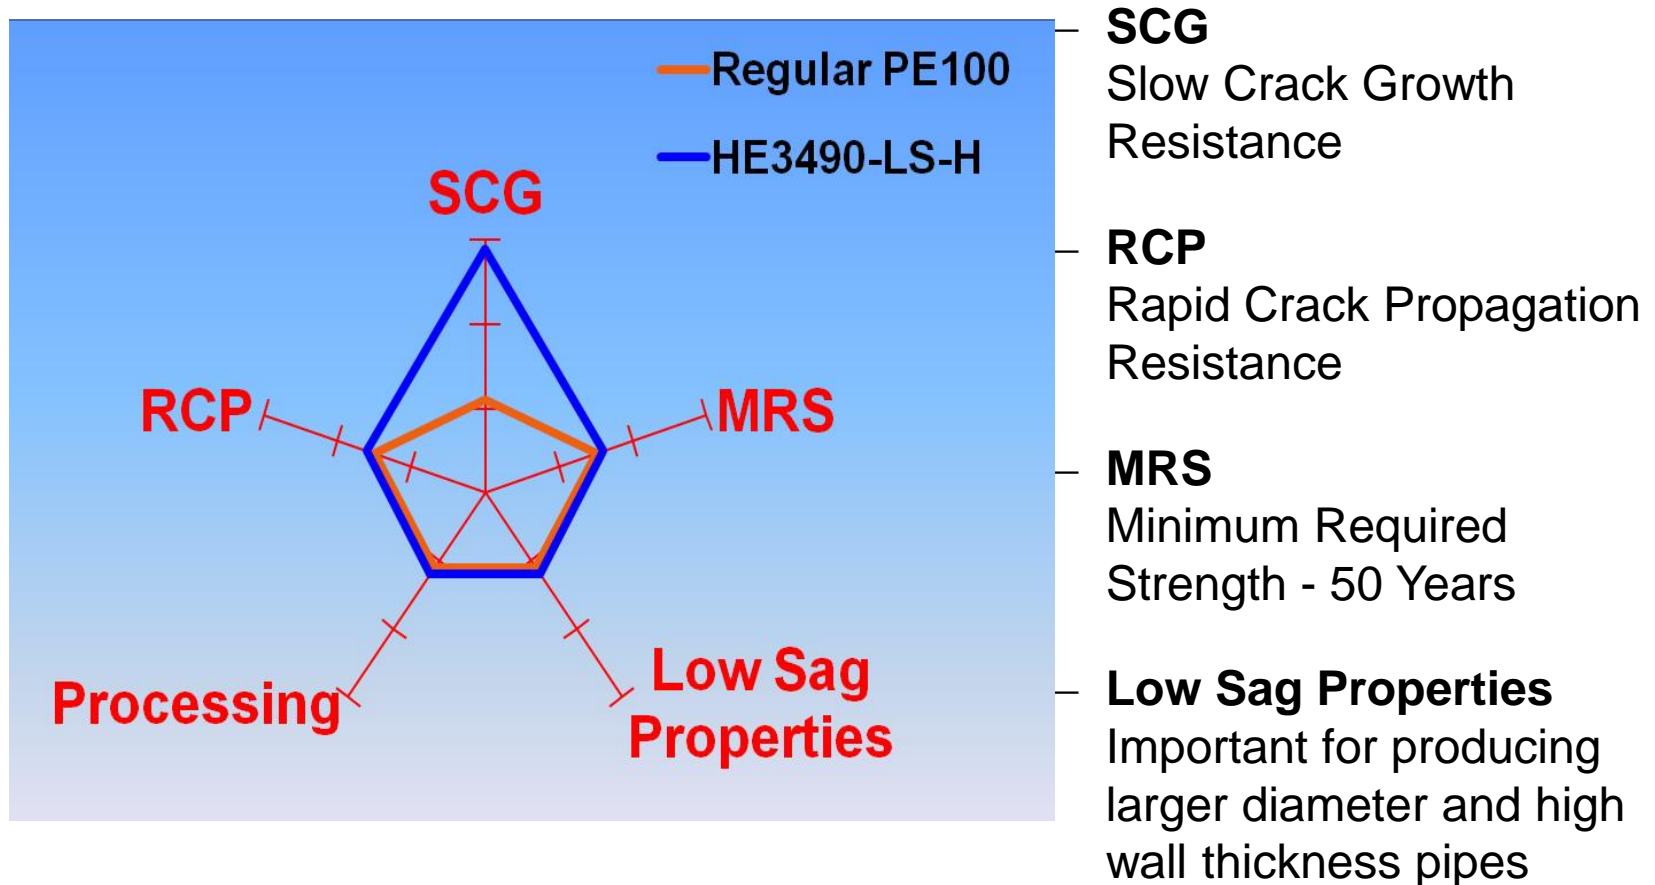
Regular PE100

HE3490-LS-H

SCG

RCP

MRS

Processing

Low Sag Properties

– **SCG**
Slow Crack Growth Resistance

– **RCP**
Rapid Crack Propagation Resistance

– **MRS**
Minimum Required Strength - 50 Years

– **Low Sag Properties**
Important for producing larger diameter and high wall thickness pipes